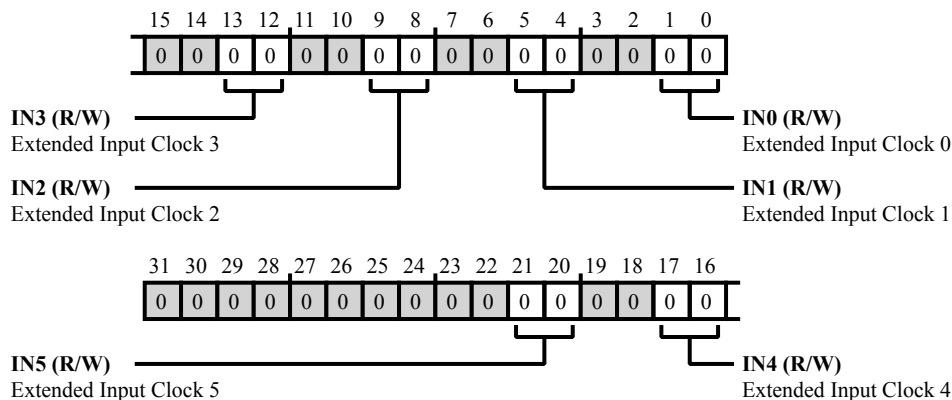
15 14 13 12 11 10 9 8 7 6 5 4 3 2 1 0

| 0 | 0 | 0 | 0 | 0 | 0 | 0 | 0 | 0 | 0 | 0 | 0 | 0 | 0 | 0 | 0 |
|---|---|---|---|---|---|---|---|---|---|---|---|---|---|---|---|

**IN3 (R/W)**
Extended Input Clock 3

**IN0 (R/W)**
Extended Input Clock 0

**IN2 (R/W)**
Extended Input Clock 2

**IN1 (R/W)**
Extended Input Clock 1

31 30 29 28 27 26 25 24 23 22 21 20 19 18 17 16

| 0 | 0 | 0 | 0 | 0 | 0 | 0 | 0 | 0 | 0 | 0 | 0 | 0 | 0 | 0 | 0 |
|---|---|---|---|---|---|---|---|---|---|---|---|---|---|---|---|

**IN5 (R/W)**
Extended Input Clock 5

**IN4 (R/W)**
Extended Input Clock 4